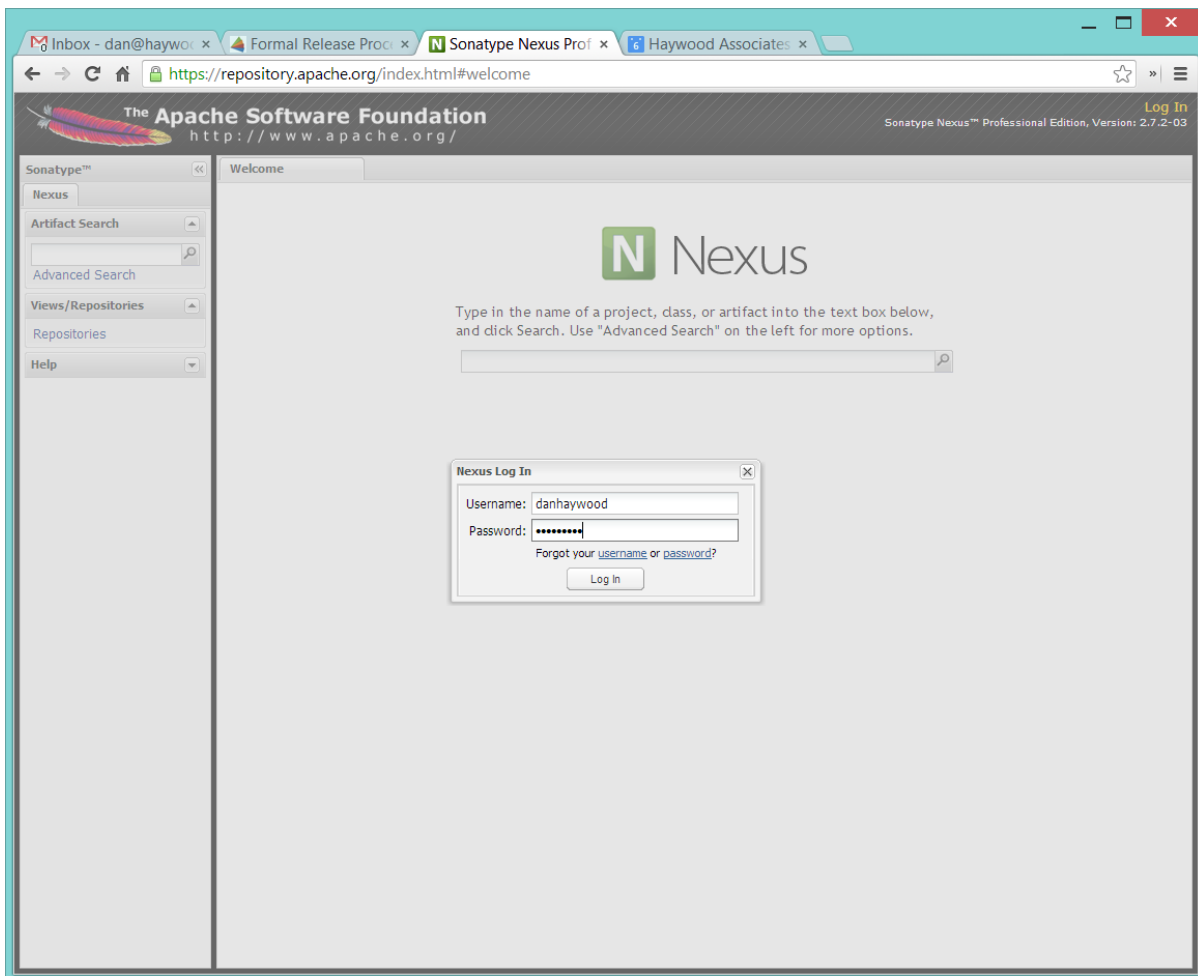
Inbox - dan@haywoo ×
Formal Release Proc ×
Sonatype Nexus Prof ×
Haywood Associates ×

https://repository.apache.org/index.html#welcome

The Apache Software Foundation
http://www.apache.org/

Log In
Sonatype Nexus™ Professional Edition, Version: 2.7.2-03

Sonatype™
Nexus
Artifact Search
Advanced Search
Views/Repositories
Repositories
Help

Welcome

N Nexus

Type in the name of a project, class, or artifact into the text box below, and click Search. Use "Advanced Search" on the left for more options.

Nexus Log In
Username: danhaywood
Password: •••••••••
Forgot your username or password?
Log In